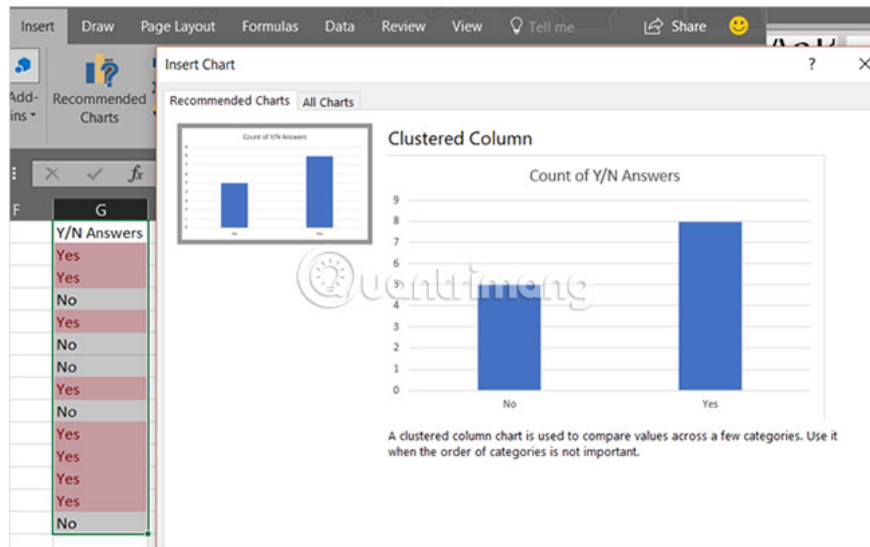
Insert Draw Page Layout Formulas Data Review View Tell me Share

Add-ins Recommended Charts

Insert Chart ? ×

Recommended Charts All Charts

Count of Y/N Answers

No Yes

Clustered Column

Count of Y/N Answers

9
8
7
6
5
4
3
2
1
0

No Yes

A clustered column chart is used to compare values across a few categories. Use it when the order of categories is not important.

F G

| Y/N Answers |
|---|
| Yes |
| Yes |
| No |
| Yes |
| No |
| No |
| Yes |
| No |
| Yes |
| Yes |
| Yes |
| Yes |
| No |

Quantrimang